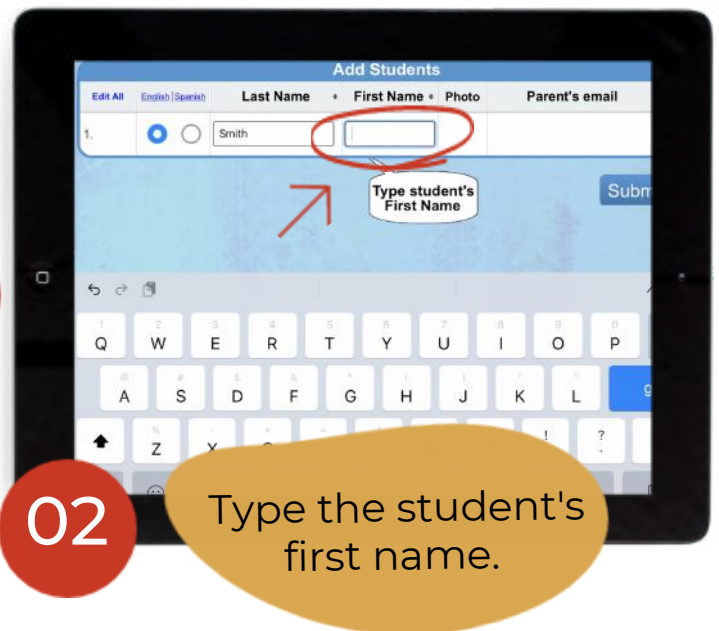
Add Students

| Edit All | English Spanish | Last Name | First Name | Photo | Parent's email |
|---|---|---|---|---|---|
| 1. | | Smith | | | |

Type student's First Name

Subm

1 Q 2 W 3 E 4 R 5 T 6 Y 7 U 8 I 9 O 0 P

@ A # S $ D & F * G ( H ) J ' K " L

% Z X ! ?

02

Type the student's first name.